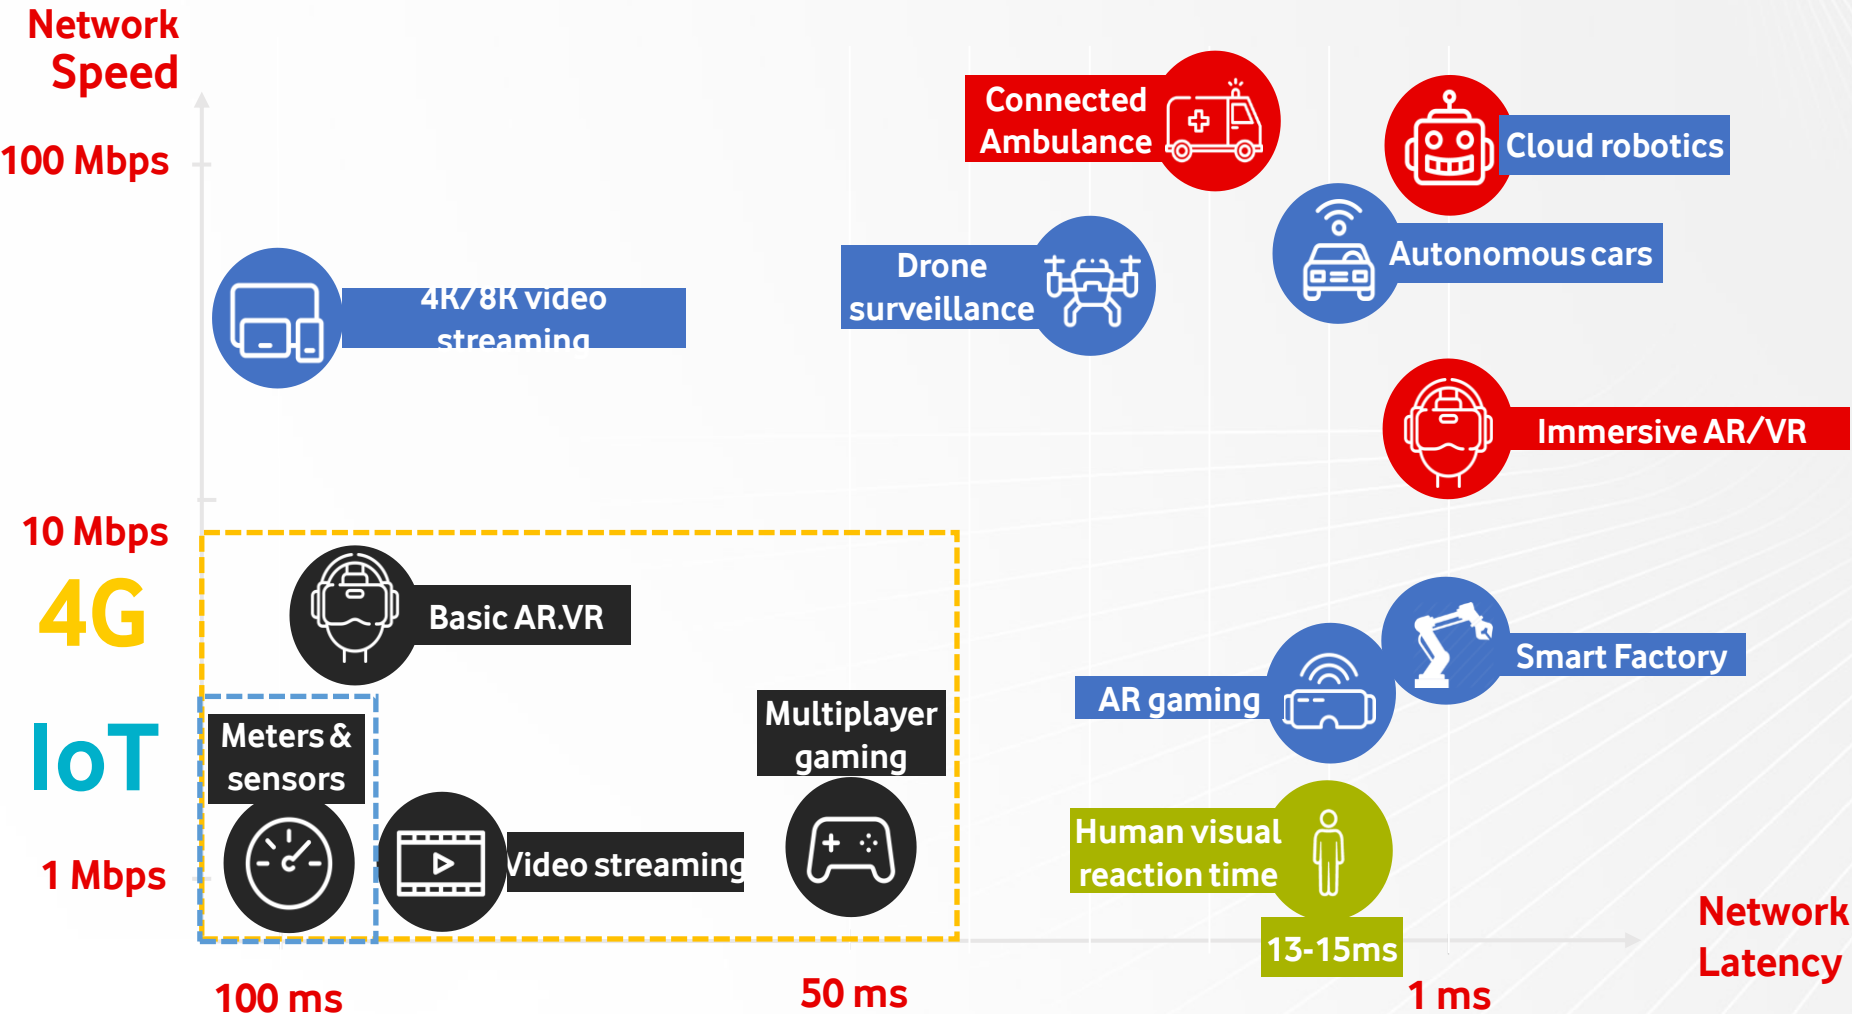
Network Speed

100 Mbps

10 Mbps

4G

IoT

1 Mbps

Connected Ambulance

Cloud robotics

Autonomous cars

Drone surveillance

4K/8K video streaming

Immersive AR/VR

Basic AR.VR

Smart Factory

AR gaming

Meters & sensors

Multiplayer gaming

Video streaming

Human visual reaction time

13-15ms

Network Latency

100 ms

50 ms

1 ms